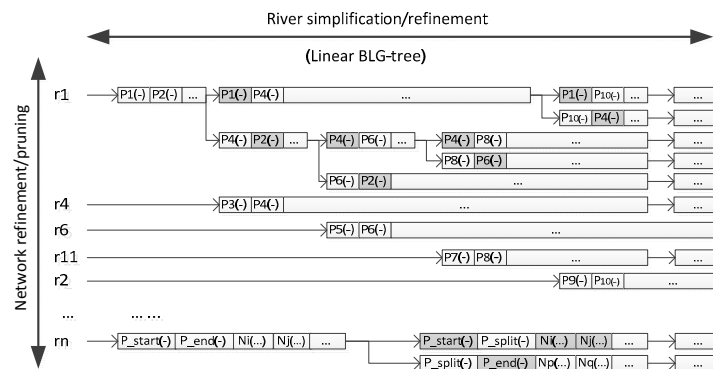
River simplification/refinement

(Linear BLG-tree)

Network refinement/pruning

r1
P1(-) P2(-) ...
P1(-) P4(-) ...
P1(-) P10(-) ...
...
P10(-) P4(-) ...
P4(-) P2(-) ...
P4(-) P6(-) ...
P4(-) P8(-) ...
...
P8(-) P6(-) ...
P6(-) P2(-) ...
r4
P3(-) P4(-) ...
...
r6
P5(-) P6(-) ...
r11
P7(-) P8(-) ...
r2
P9(-) P10(-) ...
... ... ...
rn
P_start(-) P_end(-) Ni(...) Nj(...) ...
P_start(-) P_split(-) Ni(...) Nj(...) ...
P_split(-) P_end(-) Np(...) Nq(...) ...